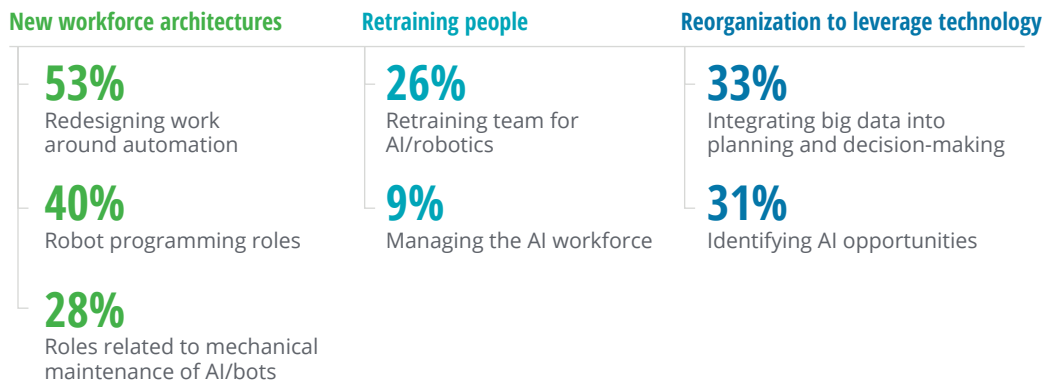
New workforce architectures

53%
Redesigning work around automation

40%
Robot programming roles

28%
Roles related to mechanical maintenance of AI/bots

Retraining people

26%
Retraining team for AI/robotics

9%
Managing the AI workforce

Reorganization to leverage technology

33%
Integrating big data into planning and decision-making

31%
Identifying AI opportunities